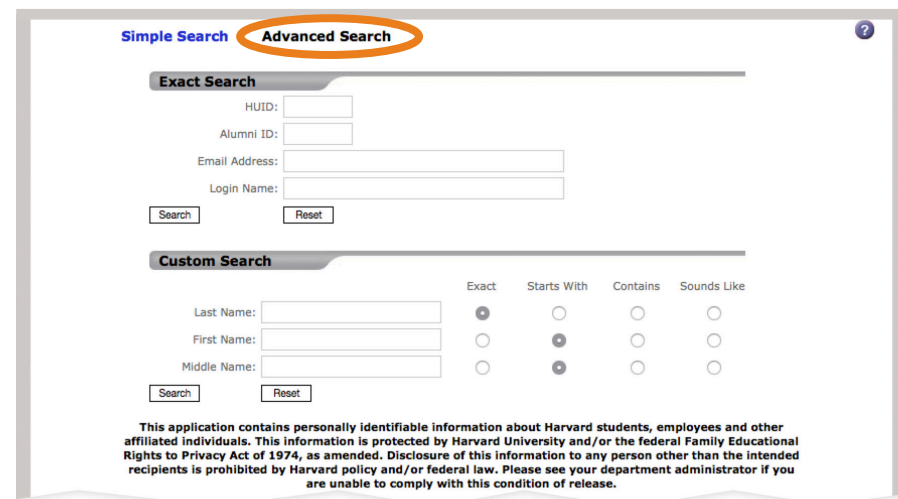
Simple Search Advanced Search

?

Exact Search

HUID:

Alumni ID:

Email Address:

Login Name:

Search Reset

Custom Search

| | Exact | Starts With | Contains | Sounds Like |
|---|---|---|---|---|
| Last Name: | | | | |
| First Name: | | | | |
| Middle Name: | | | | |

Search Reset

This application contains personally identifiable information about Harvard students, employees and other affiliated individuals. This information is protected by Harvard University and/or the federal Family Educational Rights to Privacy Act of 1974, as amended. Disclosure of this information to any person other than the intended recipients is prohibited by Harvard policy and/or federal law. Please see your department administrator if you are unable to comply with this condition of release.